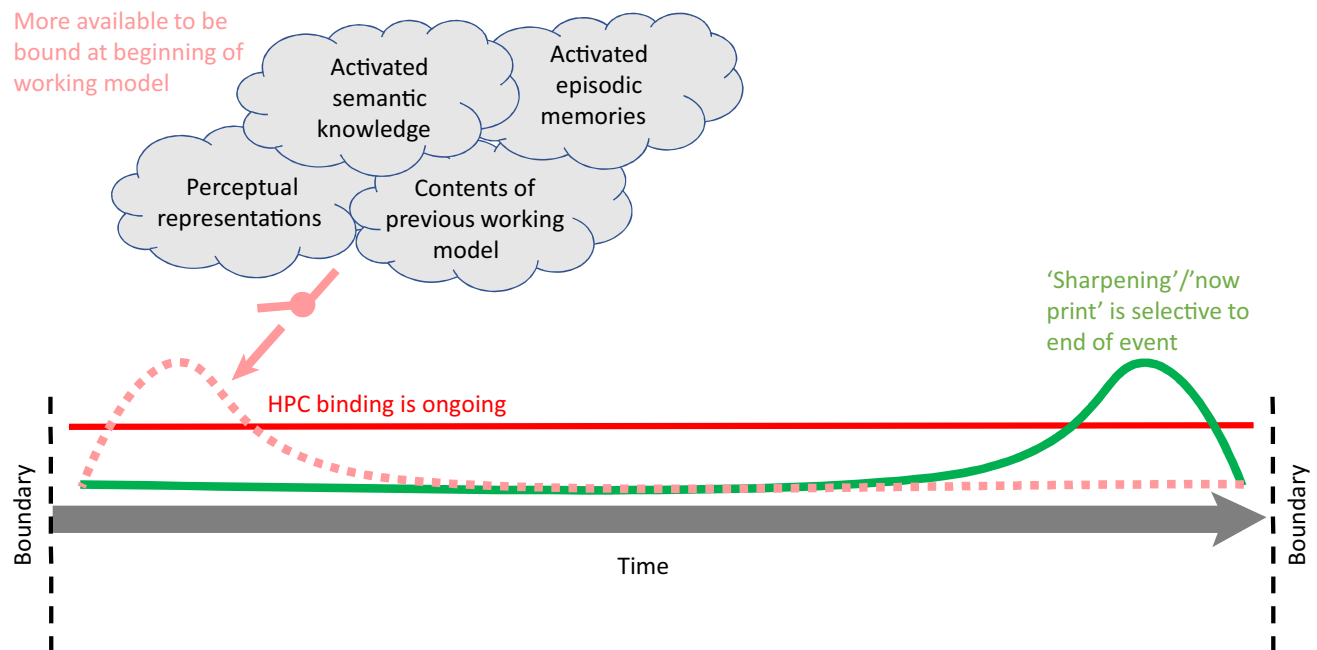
More available to be bound at beginning of working model

Activated semantic knowledge

Activated episodic memories

Perceptual representations

Contents of previous working model

'Sharpening'/'now print' is selective to end of event

HPC binding is ongoing

Boundary

Boundary

Time